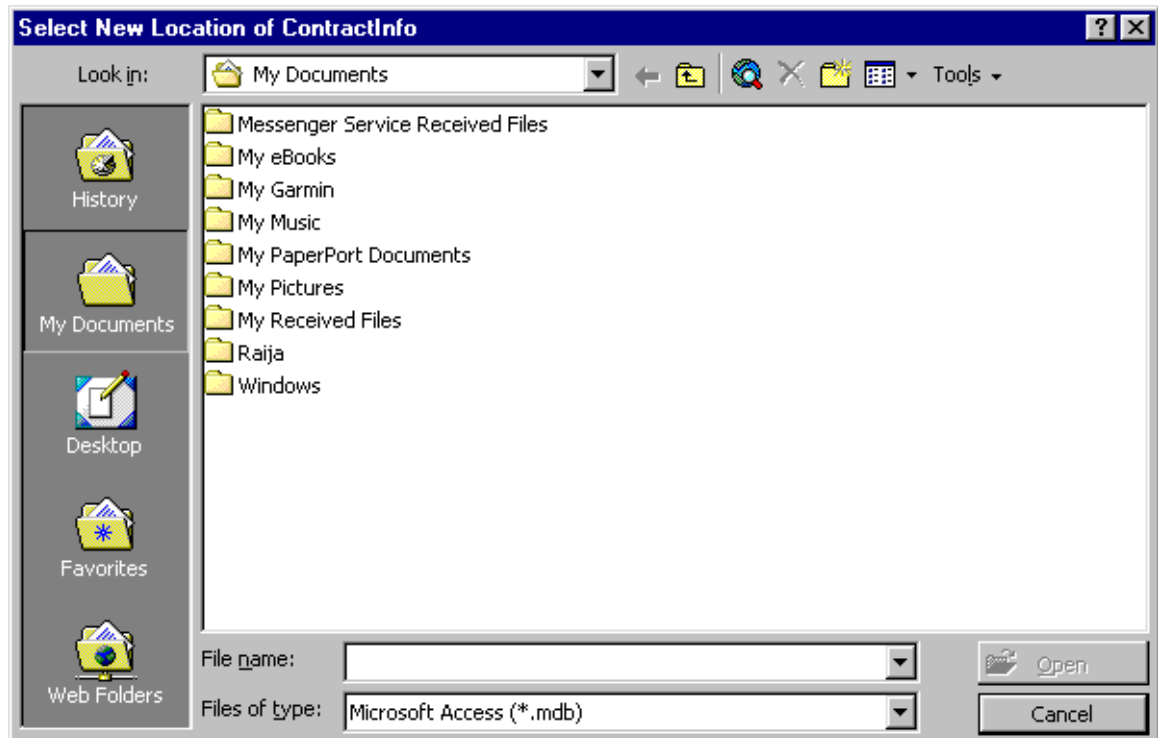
Select New Location of ContractInfo

?

Look in: My Documents

Tools

History

My Documents

Desktop

Favorites

Web Folders

Messenger Service Received Files
My eBooks
My Garmin
My Music
My PaperPort Documents
My Pictures
My Received Files
Raija
Windows

File name:

Files of type: Microsoft Access (*.mdb)

Open

Cancel